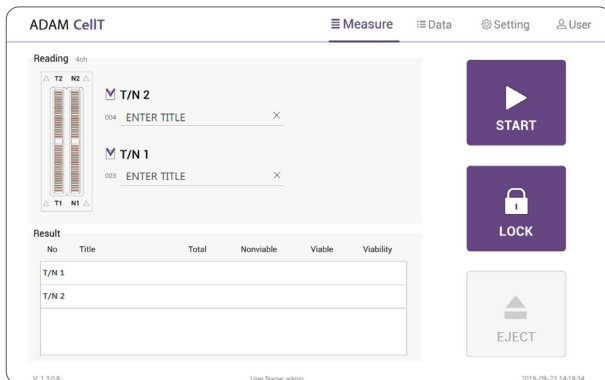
ADAM CellT

Measure Data Setting User

Reading 4ch

T2 N2

T1 N1

T/N 2

004 ENTER TITLE ×

T/N 1

003 ENTER TITLE ×

START

LOCK

EJECT

Result

| No | Title | Total | Nonviable | Viable | Viability |
|---|---|---|---|---|---|
| T/N 1 | | | | | |
| T/N 2 | | | | | |

V 1.3.0.8

User Name: admin

2019-09-23 14:18:34